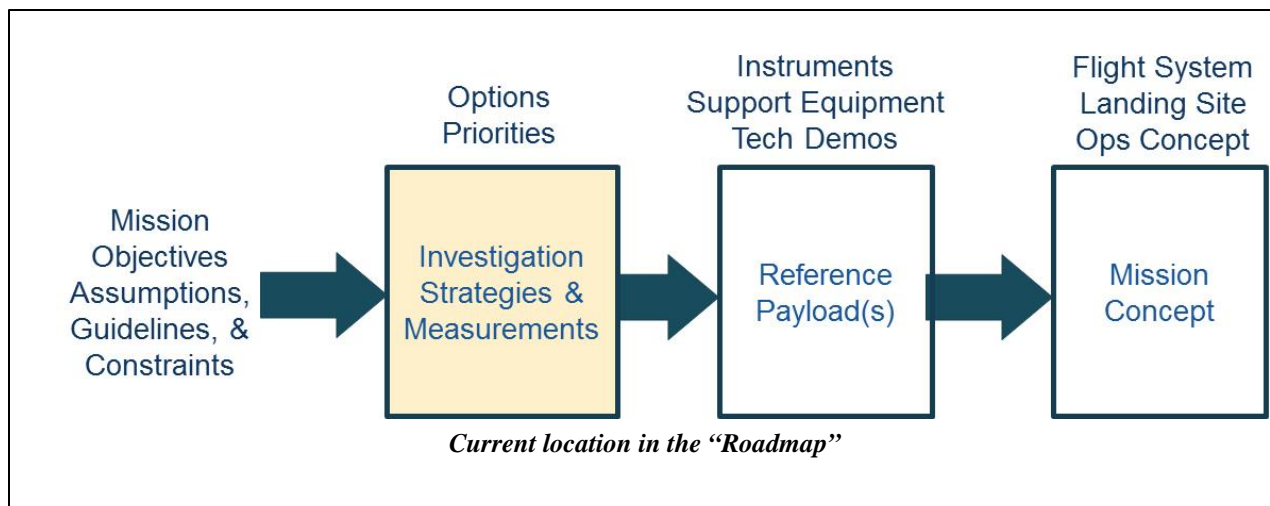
Mission Objectives Assumptions, Guidelines, & Constraints

Options Priorities

Investigation Strategies & Measurements

Instruments Support Equipment Tech Demos

Reference Payload(s)

Flight System Landing Site Ops Concept

Mission Concept

*Current location in the "Roadmap"*